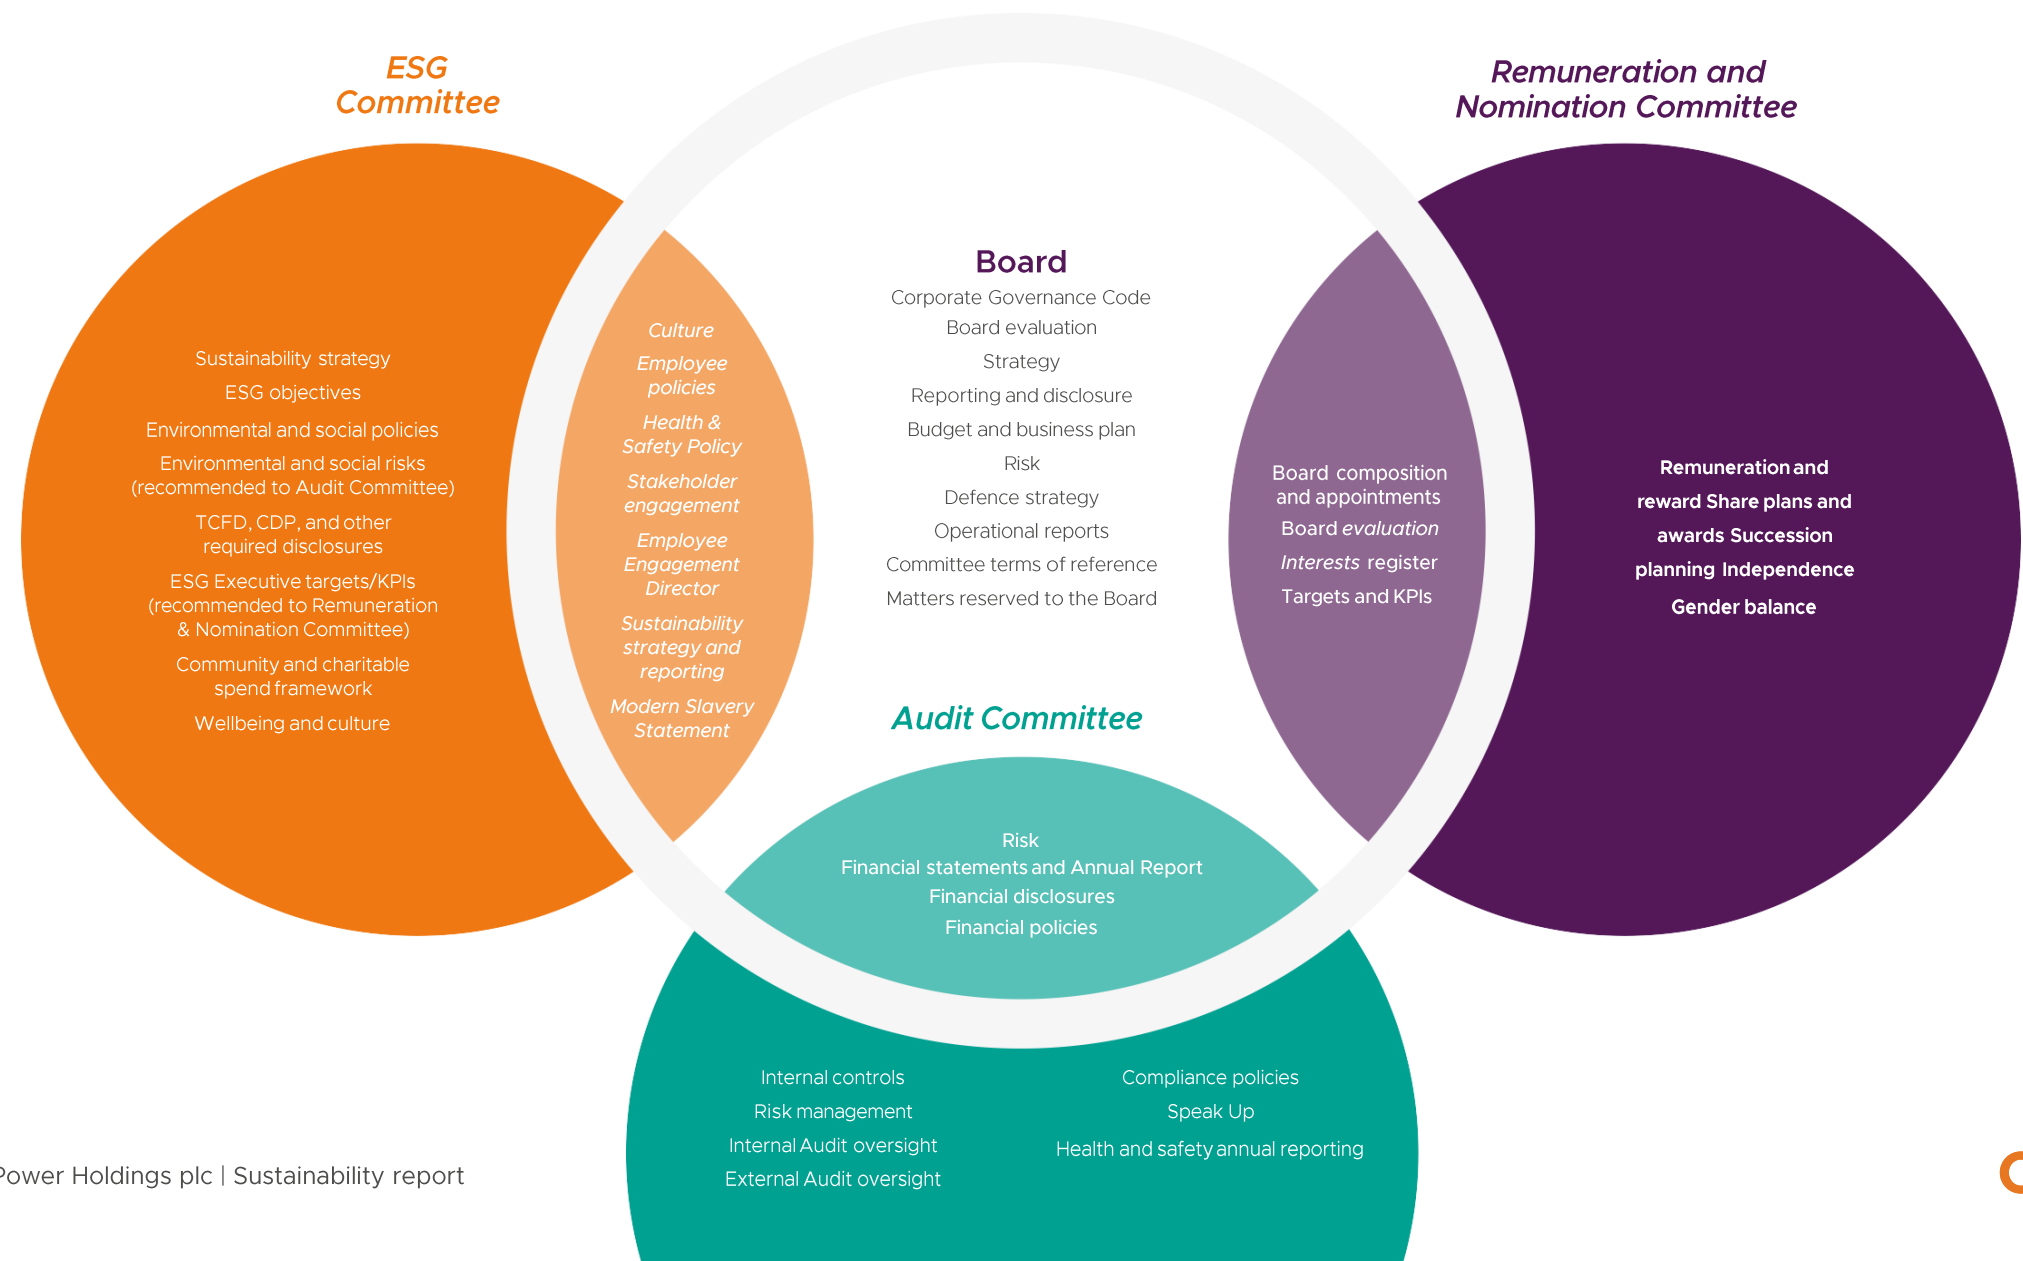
ESG Committee

Sustainability strategy
ESG objectives
Environmental and social policies
Environmental and social risks (recommended to Audit Committee)
TCFD, CDP, and other required disclosures
ESG Executive targets/KPIs (recommended to Remuneration & Nomination Committee)
Community and charitable spend framework
Wellbeing and culture

Culture
Employee policies
Health & Safety Policy
Stakeholder engagement
Employee Engagement Director
Sustainability strategy and reporting
Modern Slavery Statement

Board
Corporate Governance Code
Board evaluation
Strategy
Reporting and disclosure
Budget and business plan
Risk
Defence strategy
Operational reports
Committee terms of reference
Matters reserved to the Board

Remuneration and Nomination Committee

Board composition and appointments
Board evaluation
Interests register
Targets and KPIs

Remuneration and reward Share plans and awards Succession planning Independence
Gender balance

Audit Committee

Risk
Financial statements and Annual Report
Financial disclosures
Financial policies

Internal controls
Risk management
Internal Audit oversight
External Audit oversight

Compliance policies
Speak Up
Health and safety annual reporting

Power Holdings plc | Sustainability report